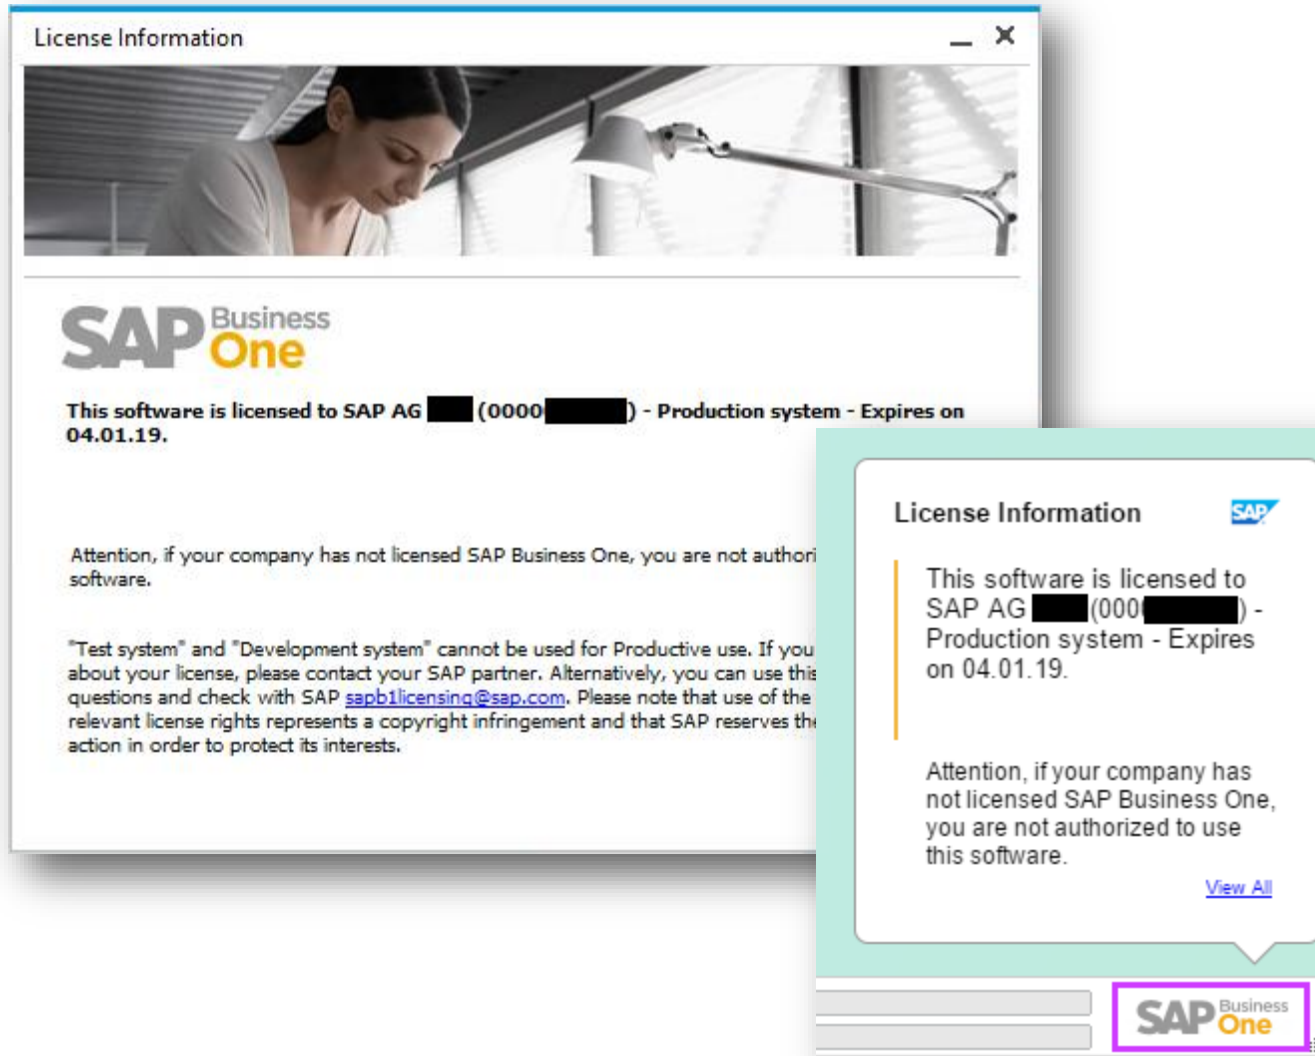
License Information

SAP Business One

This software is licensed to SAP AG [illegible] (0000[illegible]) - Production system - Expires on 04.01.19.

Attention, if your company has not licensed SAP Business One, you are not authori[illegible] software.

"Test system" and "Development system" cannot be used for Productive use. If you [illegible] about your license, please contact your SAP partner. Alternatively, you can use this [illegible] questions and check with SAP sapb1licensing@sap.com. Please note that use of the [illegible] relevant license rights represents a copyright infringement and that SAP reserves th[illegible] action in order to protect its interests.

License Information

SAP

This software is licensed to SAP AG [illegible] (000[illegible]) - Production system - Expires on 04.01.19.

Attention, if your company has not licensed SAP Business One, you are not authorized to use this software.

View All

SAP Business One